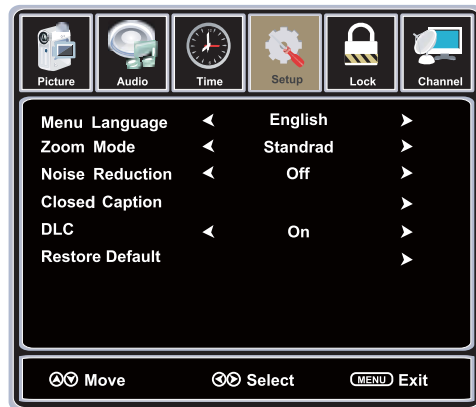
Picture Audio Time Setup Lock Channel

| | | |
|---|---|---|
| Menu Language | ◄ English | ► |
| Zoom Mode | ◄ Standrad | ► |
| Noise Reduction | ◄ Off | ► |
| Closed Caption | | ► |
| DLC | ◄ On | ► |
| Restore Default | | ► |

Move Select MENU Exit